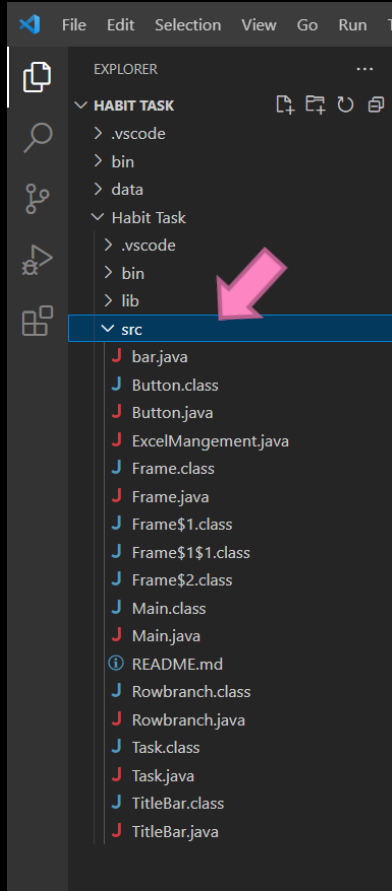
File Edit Selection View Go Run T

EXPLORER ...

HABIT TASK
.vscode
bin
data
Habit Task
.vscode
bin
lib
src
bar.java
Button.class
Button.java
ExcelMangement.java
Frame.class
Frame.java
Frame$1.class
Frame$1$1.class
Frame$2.class
Main.class
Main.java
README.md
Rowbranch.class
Rowbranch.java
Task.class
Task.java
TitleBar.class
TitleBar.java